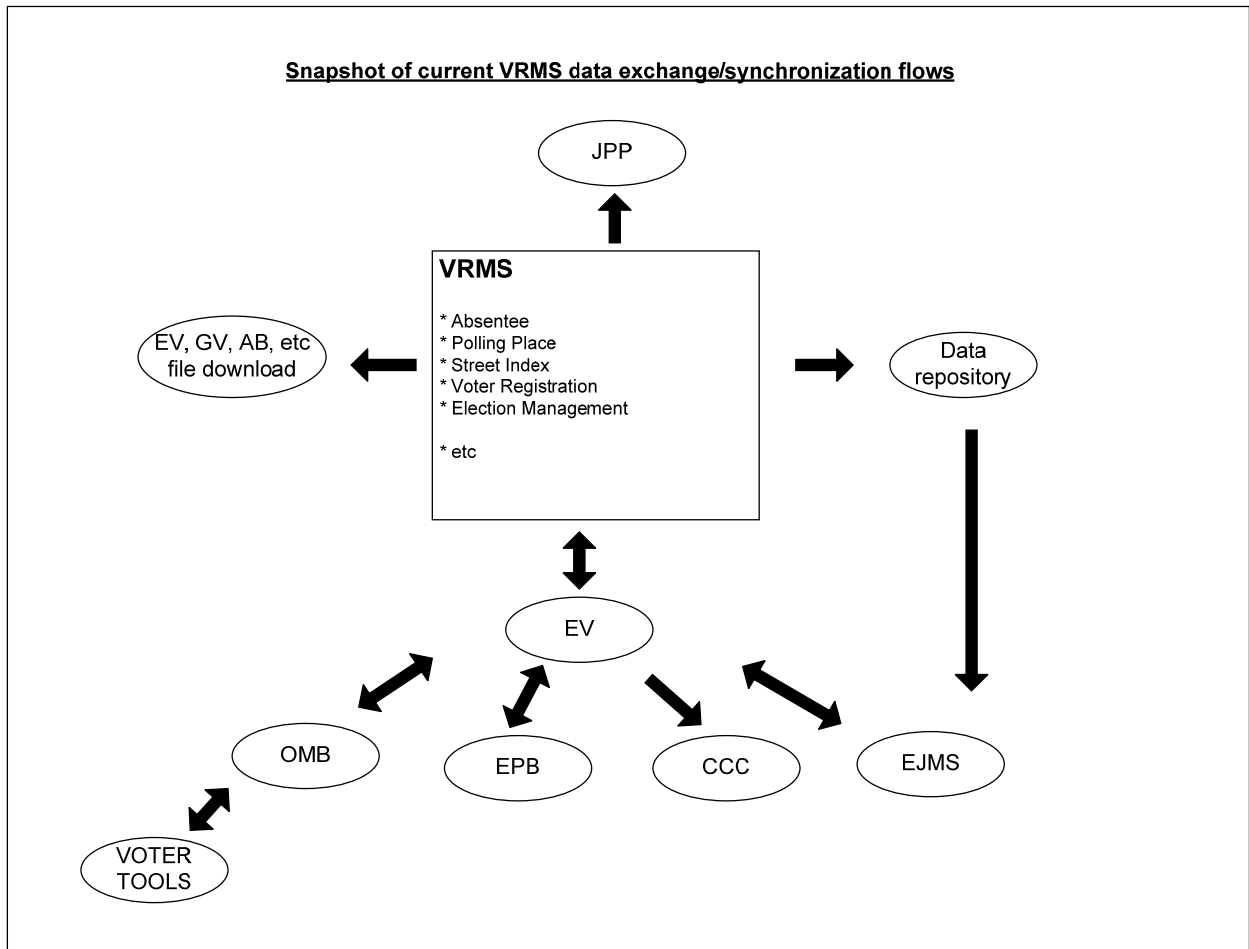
Snapshot of current VRMS data exchange/synchronization flows

JPP

VRMS

* Absentee
* Polling Place
* Street Index
* Voter Registration
* Election Management

* etc

EV, GV, AB, etc file download

Data repository

EV

OMB

EPB

CCC

EJMS

VOTER TOOLS